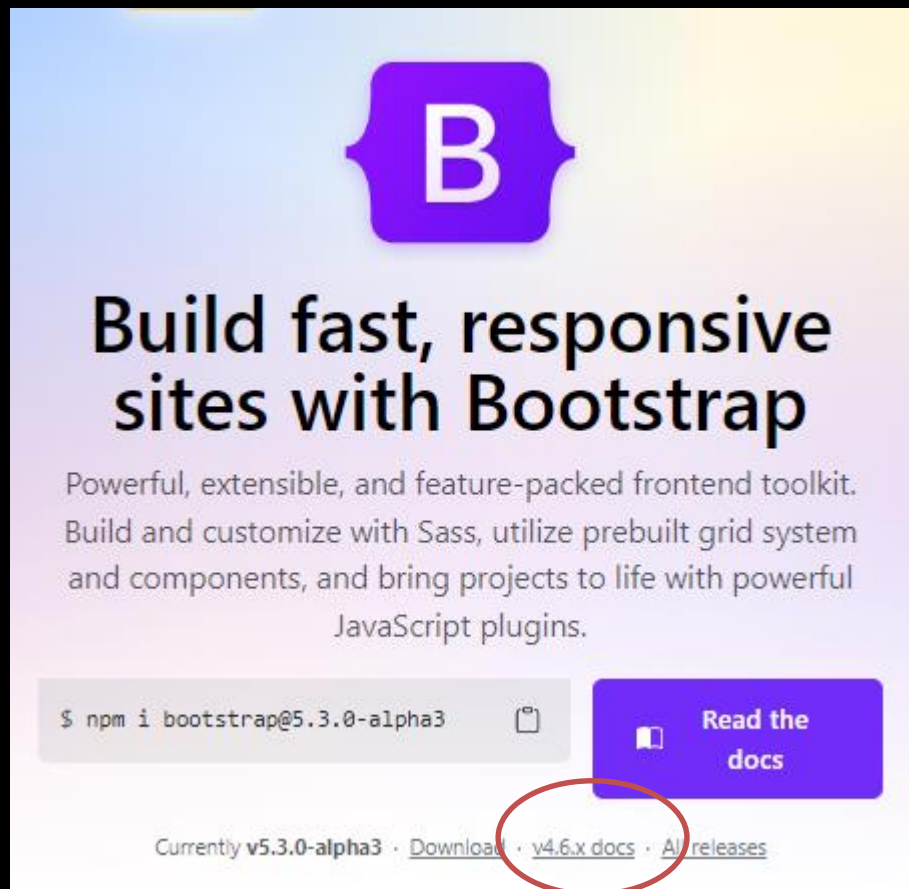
B

Build fast, responsive sites with Bootstrap

Powerful, extensible, and feature-packed frontend toolkit. Build and customize with Sass, utilize prebuilt grid system and components, and bring projects to life with powerful JavaScript plugins.

$ npm i bootstrap@5.3.0-alpha3

Read the docs

Currently v5.3.0-alpha3 · Download · v4.6.x docs · All releases